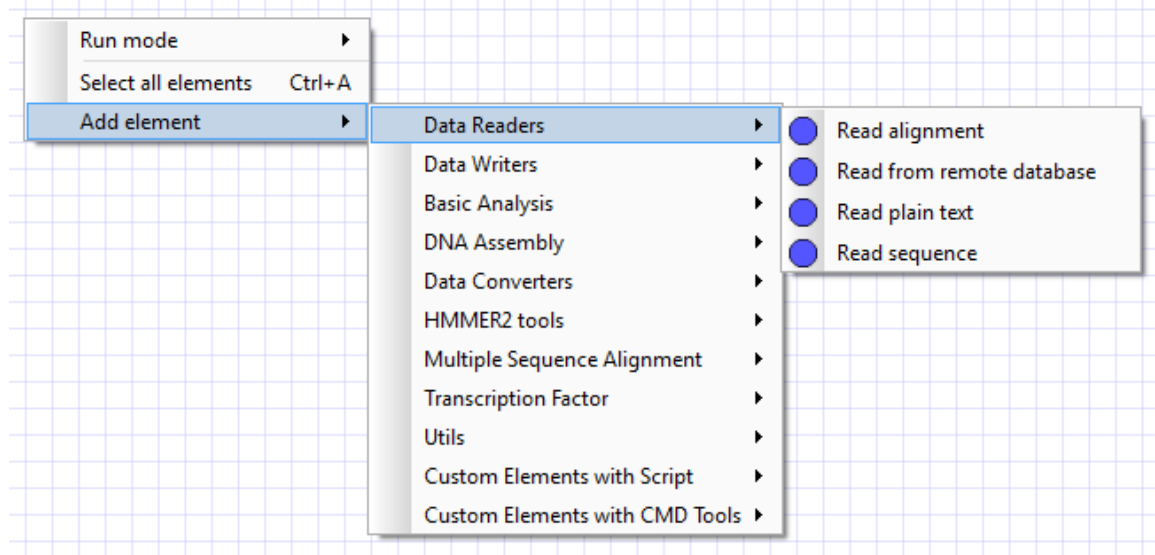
Run mode
Select all elements Ctrl+A
Add element

Data Readers
Data Writers
Basic Analysis
DNA Assembly
Data Converters
HMMER2 tools
Multiple Sequence Alignment
Transcription Factor
Utils
Custom Elements with Script
Custom Elements with CMD Tools

Read alignment
Read from remote database
Read plain text
Read sequence